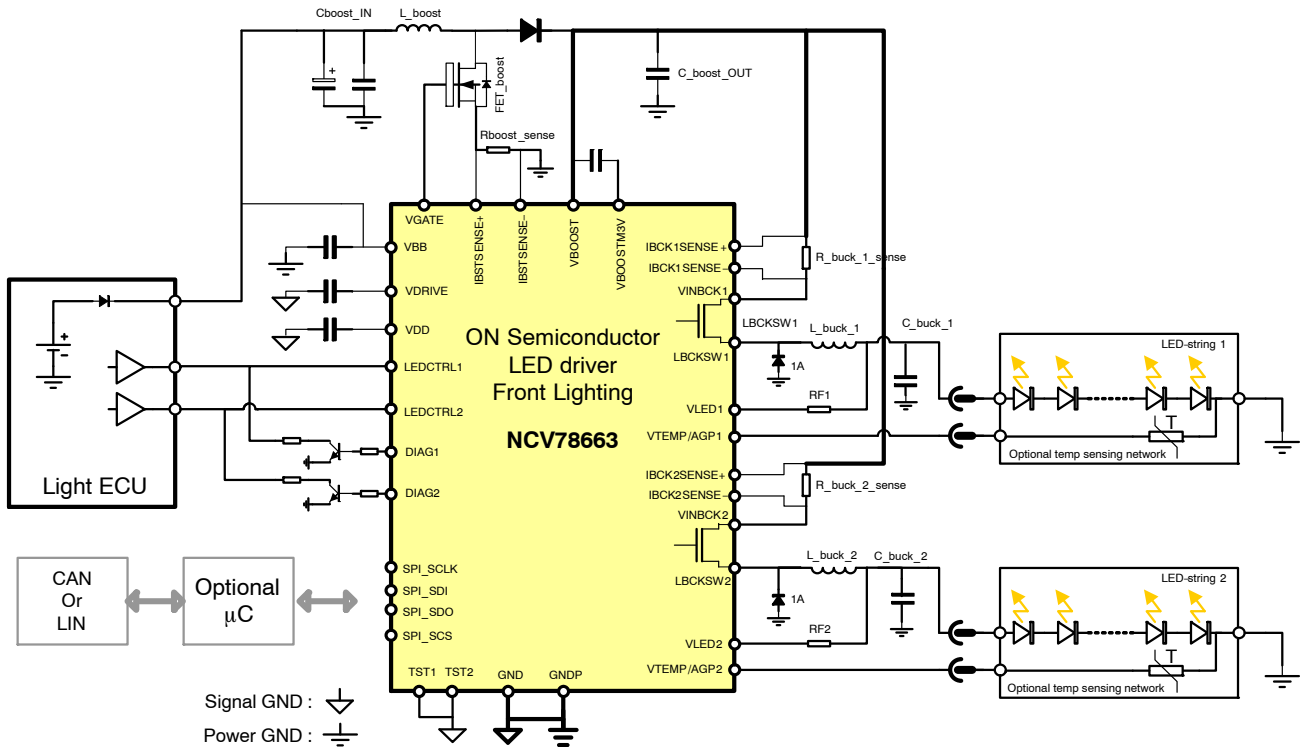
Cboost_IN
L_boost
FET_boost
C_boost_OUT
Rboost_sense
VGATE
IBSTSENSE+
IBSTSENSE-
VBOOST
VBOOSTM3V
VBB
VDRIVE
VDD
LEDCTRL1
LEDCTRL2
DIAG1
DIAG2
SPI_SCLK
SPI_SDI
SPI_SDO
SPI_SCS
TST1
TST2
GND
GNDP
ON Semiconductor
LED driver
Front Lighting
NCV78663
IBCK1SENSE+
IBCK1SENSE-
VINBCK1
LBCKSW1
LBCKSW1
VLED1
VTEMP/AGP1
IBCK2SENSE+
IBCK2SENSE-
VINBCK2
LBCKSW2
VLED2
VTEMP/AGP2
R_buck_1_sense
L_buck_1
C_buck_1
1A
RF1
R_buck_2_sense
L_buck_2
C_buck_2
1A
RF2
LED-string 1
T
Optional temp sensing network
LED-string 2
T
Optional temp sensing network
Light ECU
CAN
Or
LIN
Optional
µC
Signal GND :
Power GND :